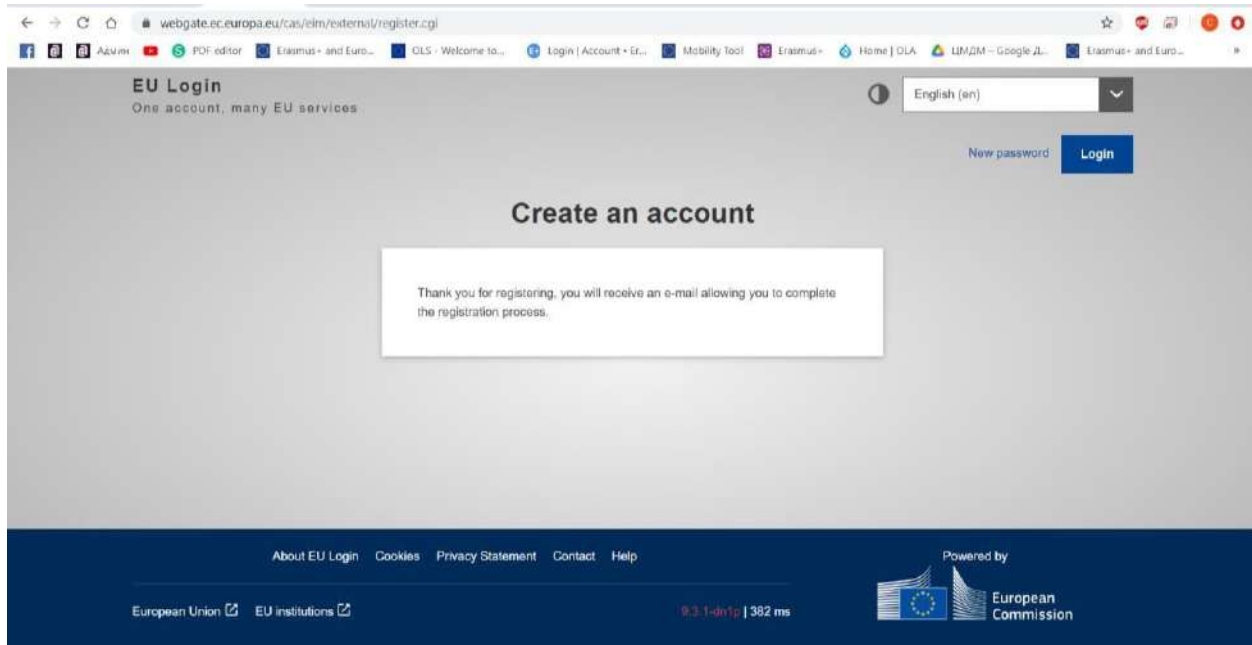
webgate.ec.europa.eu/cas/eim/external/register.cgi

Адуин PDF editor Erasmus+ and Euro... OLS - Welcome to... Login | Account • Er... Mobility Tool Erasmus+ Home | OLA ЦМДМ – Google Д... Erasmus+ and Euro...

EU Login
One account, many EU services

English (en)

New password Login

Create an account

Thank you for registering, you will receive an e-mail allowing you to complete the registration process.

About EU Login Cookies Privacy Statement Contact Help

European Union EU institutions

9.3.1-dn1p | 382 ms

Powered by

European Commission